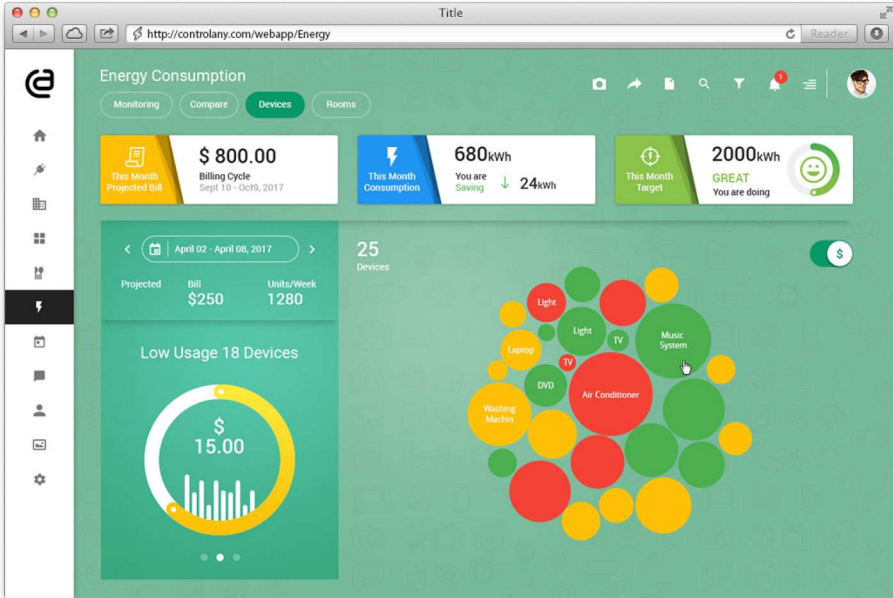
Title

http://controlany.com/webapp/Energy

Reader

Energy Consumption

Monitoring Compare Devices Rooms

1

This Month Projected Bill

$ 800.00

Billing Cycle

Sept 10 - Oct9, 2017

This Month Consumption

680kWh

You are Saving

24kWh

This Month Target

2000kWh

GREAT

You are doing

April 02 - April 08, 2017

Projected

Bill

$250

Units/Week

1280

Low Usage 18 Devices

$

15.00

25

Devices

$

Light

Light

TV

Music System

Laptop

TV

DVD

Air Conditioner

Washing Machin